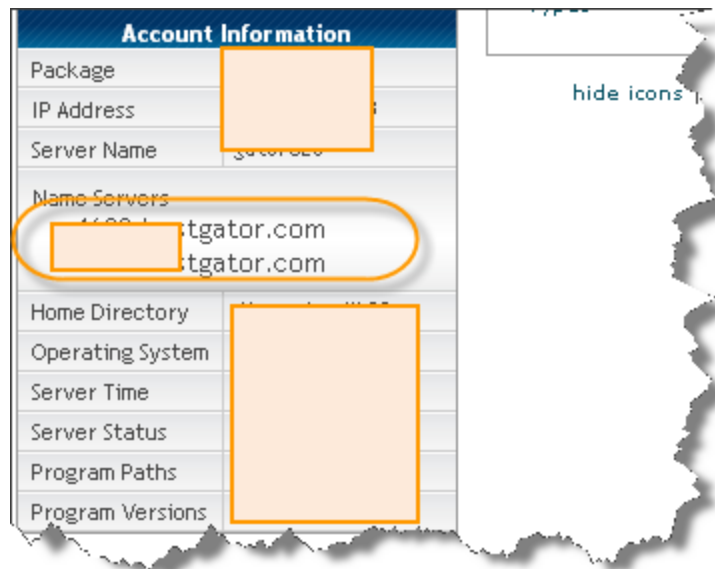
Account Information

| Package | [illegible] |
|---|---|
| IP Address | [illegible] |
| Server Name | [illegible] |

Name Servers
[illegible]stgator.com
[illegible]stgator.com

| Home Directory | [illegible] |
|---|---|
| Operating System | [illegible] |
| Server Time | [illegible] |
| Server Status | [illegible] |
| Program Paths | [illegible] |
| Program Versions | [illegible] |

hide icons